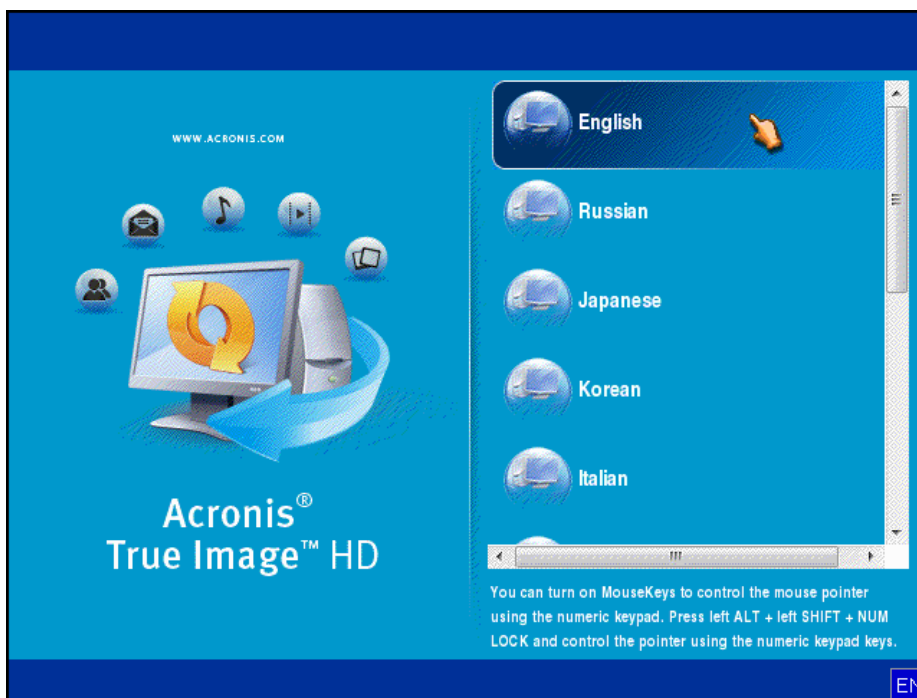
WWW.ACRONIS.COM

Acronis®
True Image™ HD

English

Russian

Japanese

Korean

Italian

You can turn on MouseKeys to control the mouse pointer using the numeric keypad. Press left ALT + left SHIFT + NUM LOCK and control the pointer using the numeric keypad keys.

EN